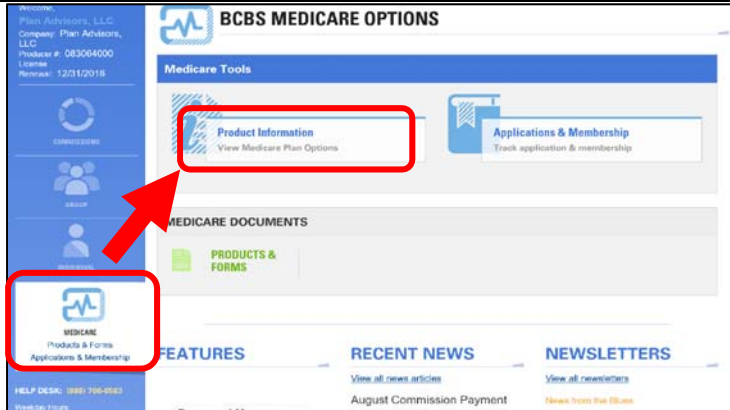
Welcome,
Plan Advisors, LLC
Company: Plan Advisors, LLC
Producer #: 083064000
License Renewal: 12/31/2018

COMMISSIONS

GROUP

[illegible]

MEDICARE
Products & Forms
Applications & Membership

HELP DESK: (888) 706-0583
Weekday Hours

BCBS MEDICARE OPTIONS

Medicare Tools

Product Information
View Medicare Plan Options

Applications & Membership
Track application & membership

MEDICARE DOCUMENTS

PRODUCTS & FORMS

FEATURES

RECENT NEWS
View all news articles
August Commission Payment

NEWSLETTERS
View all newsletters
News from the Blues